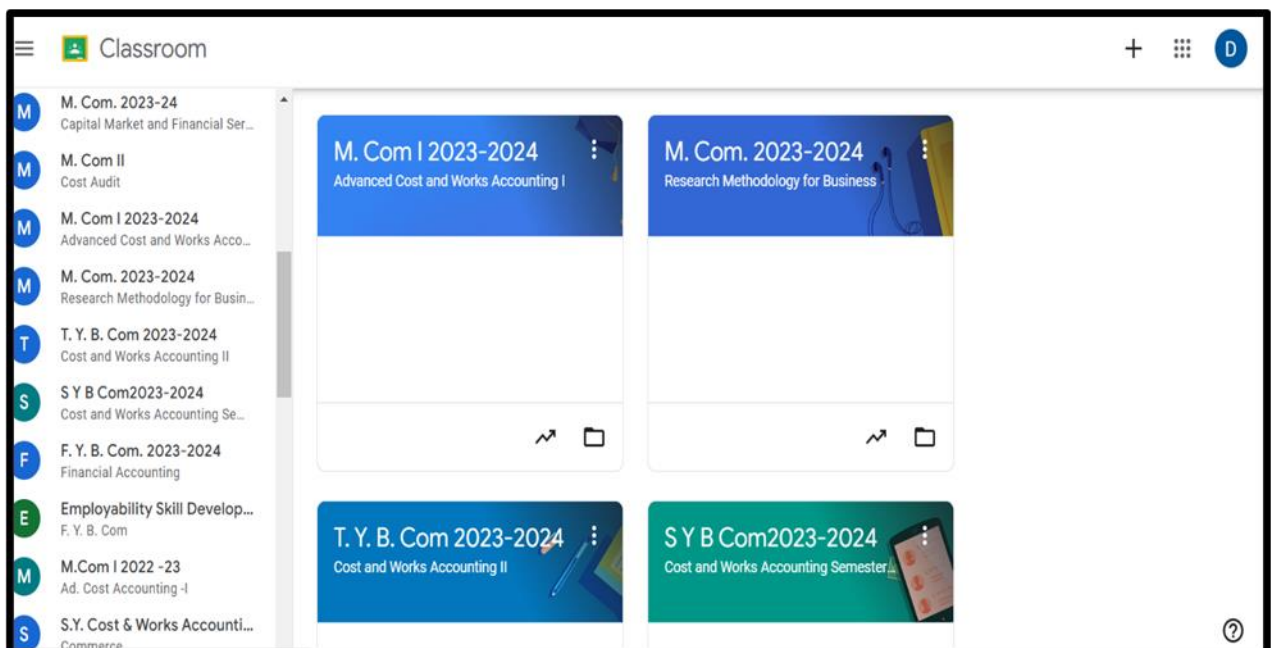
Classroom

D

M
M. Com. 2023-24
Capital Market and Financial Ser...

M
M. Com II
Cost Audit

M
M. Com I 2023-2024
Advanced Cost and Works Acco...

M
M. Com. 2023-2024
Research Methodology for Busin...

T
T. Y. B. Com 2023-2024
Cost and Works Accounting II

S
S Y B Com2023-2024
Cost and Works Accounting Se...

F
F. Y. B. Com. 2023-2024
Financial Accounting

E
Employability Skill Develop...
F. Y. B. Com

M
M.Com I 2022 -23
Ad. Cost Accounting -I

S
S.Y. Cost & Works Accounti...
Commerce

M. Com I 2023-2024
Advanced Cost and Works Accounting I

M. Com. 2023-2024
Research Methodology for Business

T. Y. B. Com 2023-2024
Cost and Works Accounting II

S Y B Com2023-2024
Cost and Works Accounting Semester...